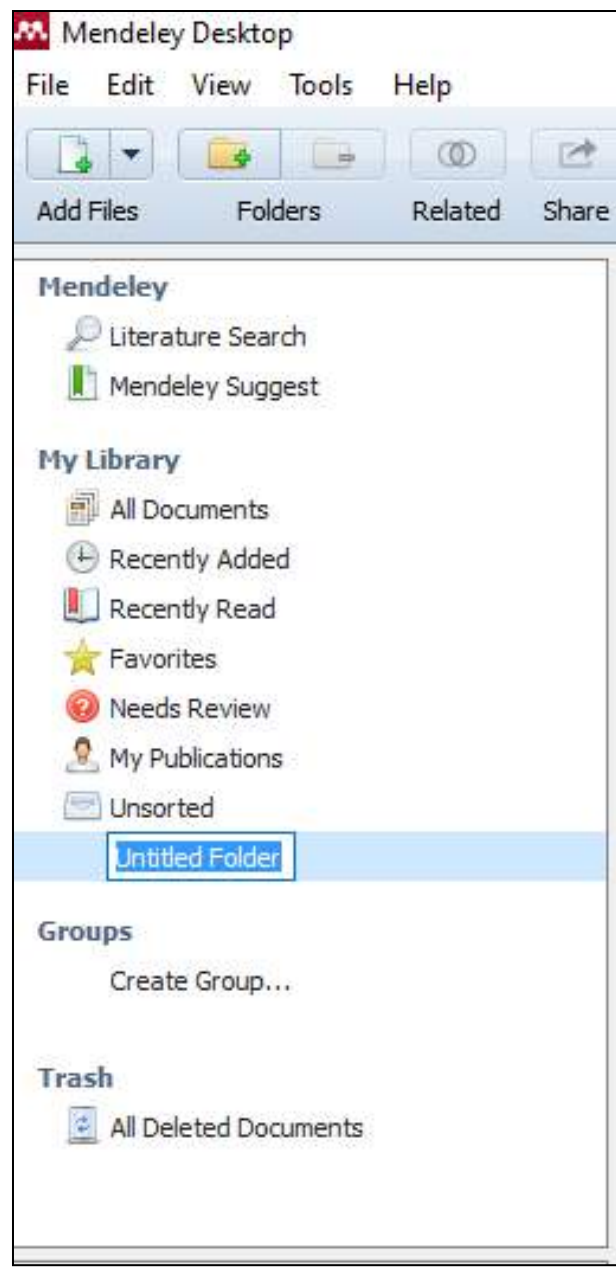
Mendeley Desktop

File Edit View Tools Help

Add Files Folders Related Share

Mendeley

Literature Search

Mendeley Suggest

My Library

All Documents

Recently Added

Recently Read

Favorites

Needs Review

My Publications

Unsorted

Untitled Folder

Groups

Create Group...

Trash

All Deleted Documents